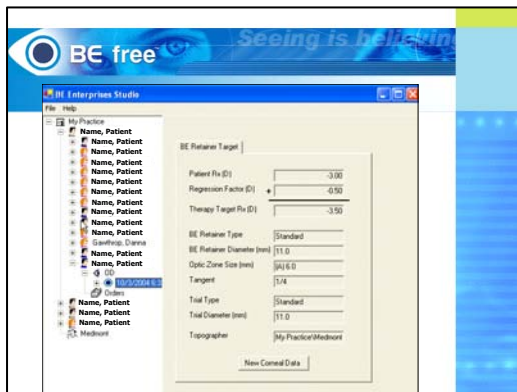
BE free

Seeing is bel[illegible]

BE Enterprises Studio

File Help

My Practice
Name, Patient
Name, Patient
Name, Patient
Name, Patient
Name, Patient
Name, Patient
Name, Patient
Name, Patient
Name, Patient
Name, Patient
Name, Patient
Gawthrop, Danna
Name, Patient
Name, Patient
OD
10/3/2004 6:3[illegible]
Orders
Name, Patient
Name, Patient
Name, Patient
Medmont

BE Retainer Target

| | |
|---|---|
| Patient Rx (D) | -3.00 |
| Regression Factor (D) + | -0.50 |
| Therapy Target Rx (D) | -3.50 |
| BE Retainer Type | Standard |
| BE Retainer Diameter (mm) | 11.0 |
| Optic Zone Size (mm) | (A) 6.0 |
| Tangent | 1/4 |
| Trial Type | Standard |
| Trial Diameter (mm) | 11.0 |
| Topographer | My Practice\Medmont |

New Corneal Data